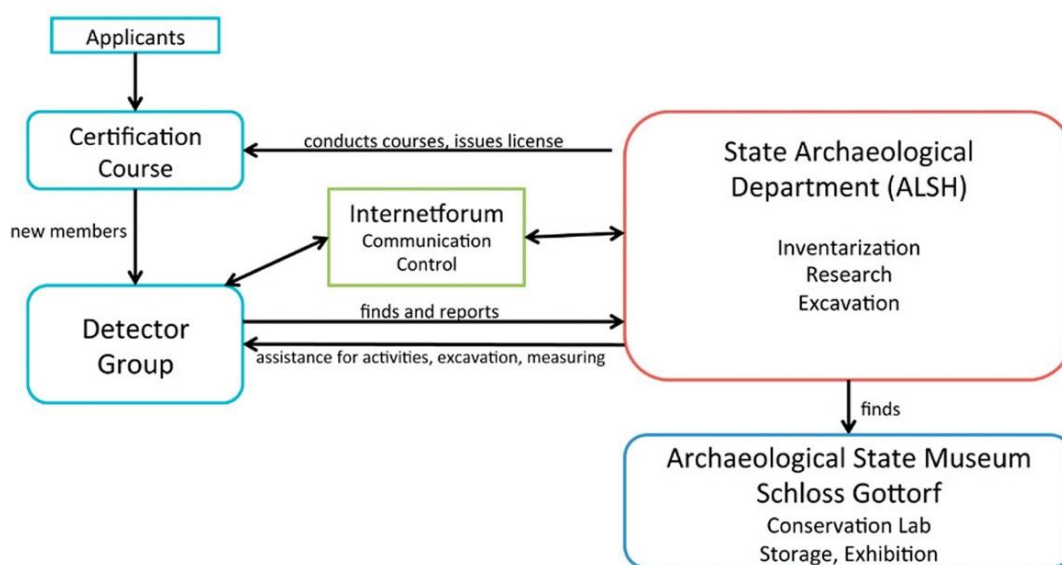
Applicants

Certification Course

conducts courses, issues license

State Archaeological Department (ALSH)

Inventarization
Research
Excavation

new members

Internetforum
Communication
Control

Detector Group

finds and reports

assistance for activities, excavation, measuring

finds

Archaeological State Museum Schloss Gottorf
Conservation Lab
Storage, Exhibition